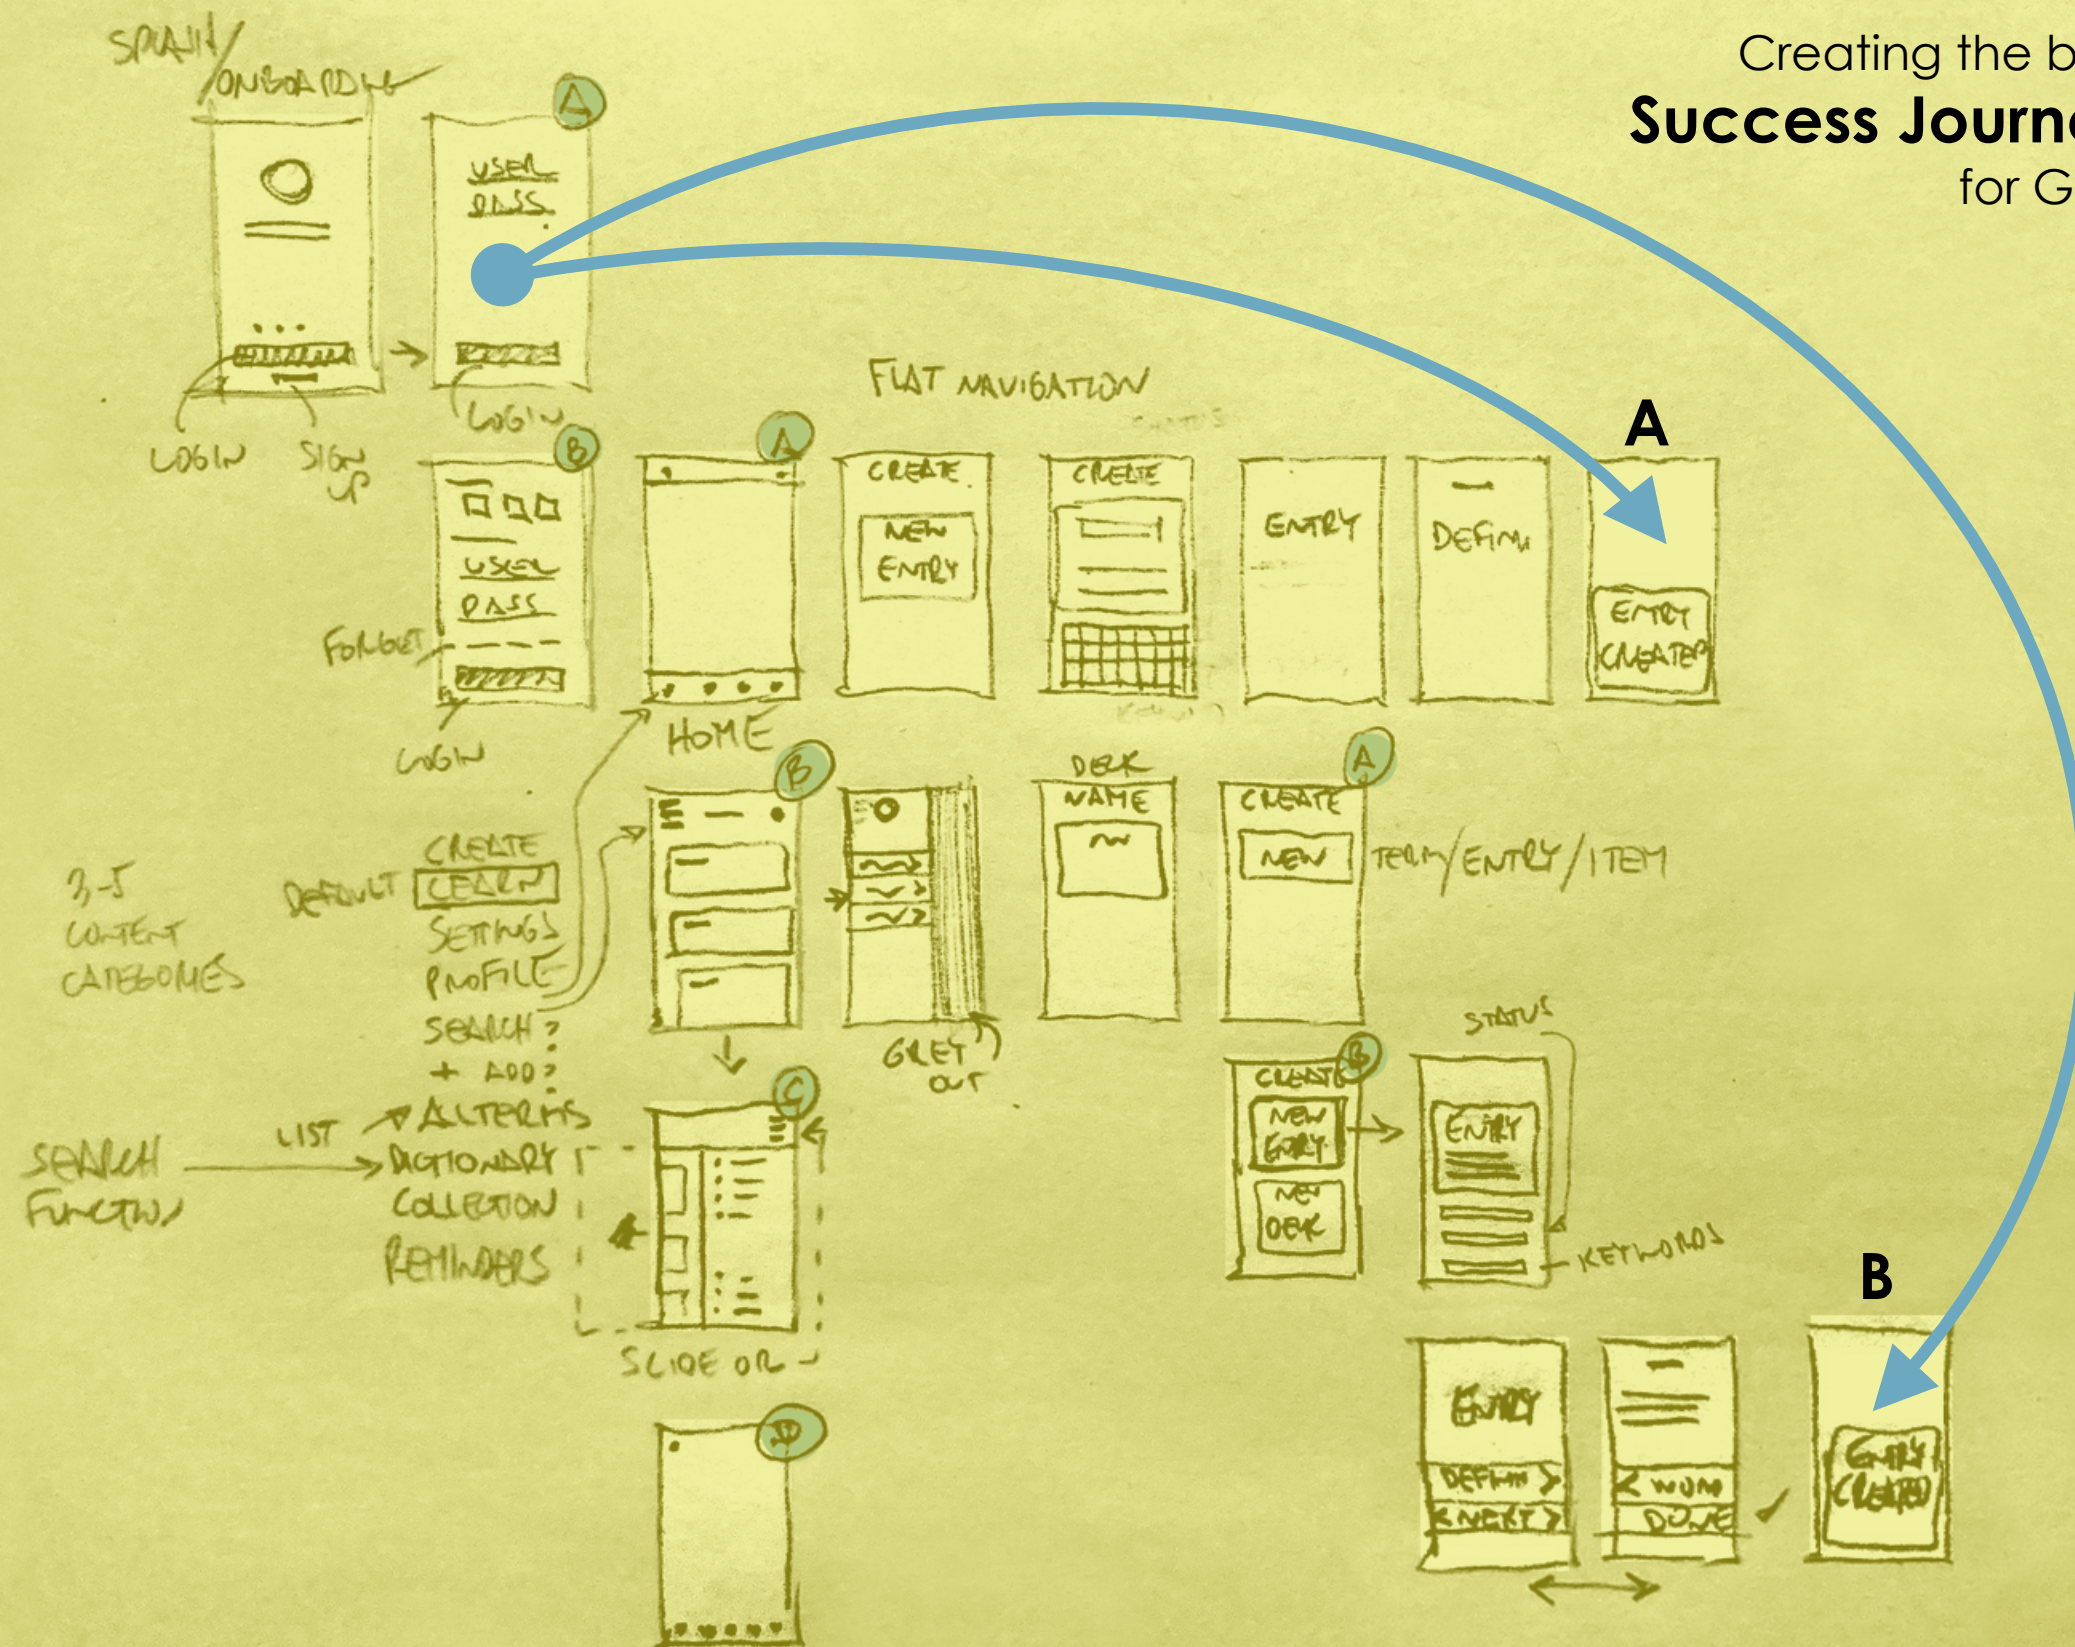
Creating the b
Success Journ
for G

SPLASH/ONBOARDING
A
USER
PASS
LOGIN
LOGIN SIGN UP
B
USER
PASS
FORGOT
LOGIN
FLAT NAVIGATION
A
HOME
CREATE
NEW ENTRY
CREATE
ENTRY
DEFINI
A
ENTRY CREATED
B
DECK NAME
A
CREATE
NEW
TERM/ENTRY/ITEM
3-5 CONTENT CATEGORIES
DEFAULT
CREATE
CREATE
SETTINGS
PROFILE
SEARCH?
+ ADD?
GREY OUT
SEARCH FUNCTION
LIST
ALTERNATES
DICTIONARY
COLLECTION
REMINDERS
C
SLIDE OR
D
CREATE
B
NEW ENTRY
NEW DECK
STATUS
ENTRY
KEYWORDS
B
ENTRY
DEFINITION
NEXT
WORD
DONE
ENTRY CREATED